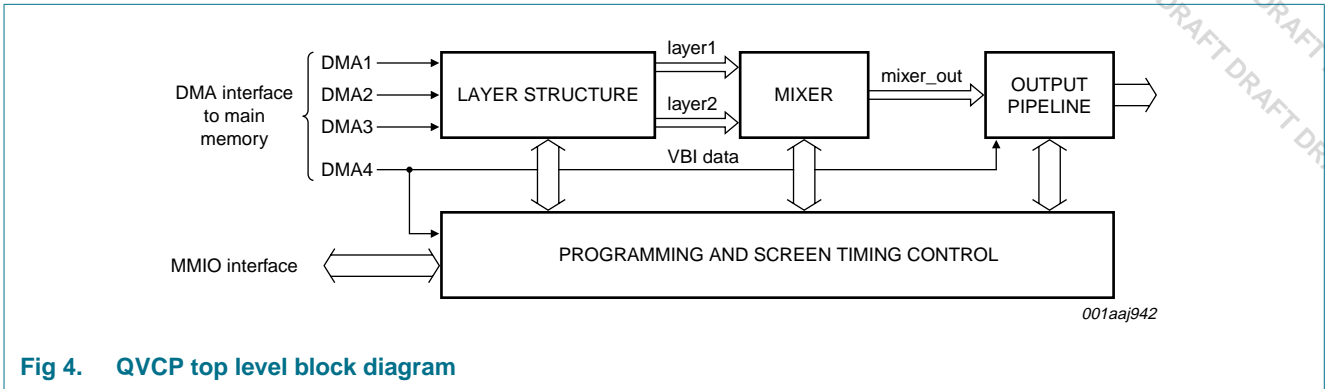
DRAFT DRAFT DRAFT DRAFT DR

DMA interface to main memory

DMA1

DMA2

DMA3

DMA4

LAYER STRUCTURE

layer1

layer2

MIXER

mixer_out

OUTPUT PIPELINE

VBI data

MMIO interface

PROGRAMMING AND SCREEN TIMING CONTROL

001aaj942

Fig 4. QVCP top level block diagram